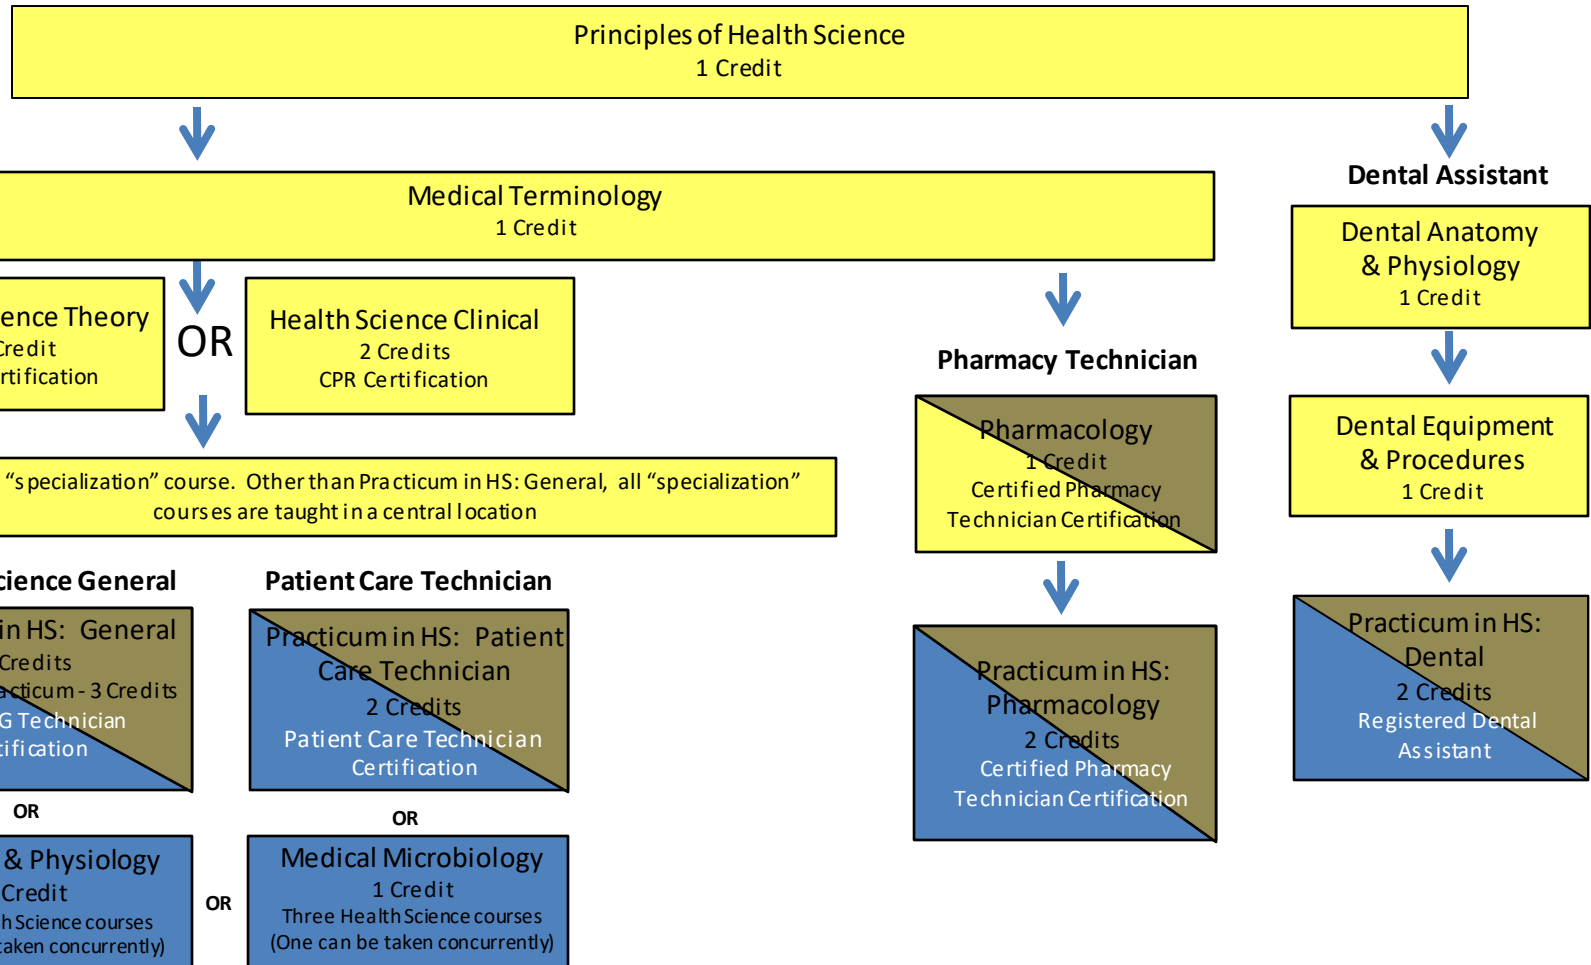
Principles of Health Science
1 Credit

Medical Terminology
1 Credit

Dental Assistant

Dental Anatomy & Physiology
1 Credit

ence Theory
Credit
rtification

OR

Health Science Clinical
2 Credits
CPR Certification

Pharmacy Technician

Pharmacology
1 Credit
Certified Pharmacy Technician Certification

Dental Equipment & Procedures
1 Credit

"specialization" course. Other than Practicum in HS: General, all "specialization" courses are taught in a central location

cience General

in HS: General
Credits
acticum - 3 Credits
G Technician
tification

Patient Care Technician

Practicum in HS: Patient Care Technician
2 Credits
Patient Care Technician Certification

Practicum in HS: Pharmacology
2 Credits
Certified Pharmacy Technician Certification

Practicum in HS: Dental
2 Credits
Registered Dental Assistant

OR

OR

& Physiology
Credit
h Science courses
taken concurrently)

OR

Medical Microbiology
1 Credit
Three Health Science courses
(One can be taken concurrently)